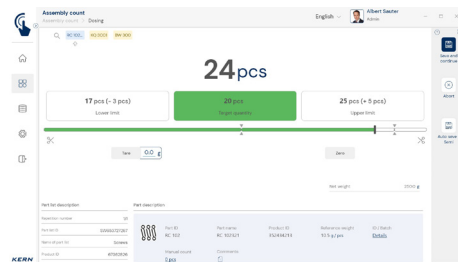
Assembly count
Assembly count > Dosing

English

Albert Sauter
Admin

RC 100... KG 1003 RW 300

24pcs

17 pcs (- 3 pcs)
Lower limit

20 pcs
Target quantity

25 pcs (+ 5 pcs)
Upper limit

Tare 0.0 g

Zero

Net weight 2000 g

Part list description

Repetition number 10
Part ID 0000027287
Sort of part list Screws
Product ID 87263036

Part description

Part ID
RC 1021

Part name
RC 1021/1

Product ID
352434733

Reference weight
10.5 g/pc

ID / Batch
Details

Manual count
3 pcs

Comments

Save and continue

Abort

Auto save Sent

KERN